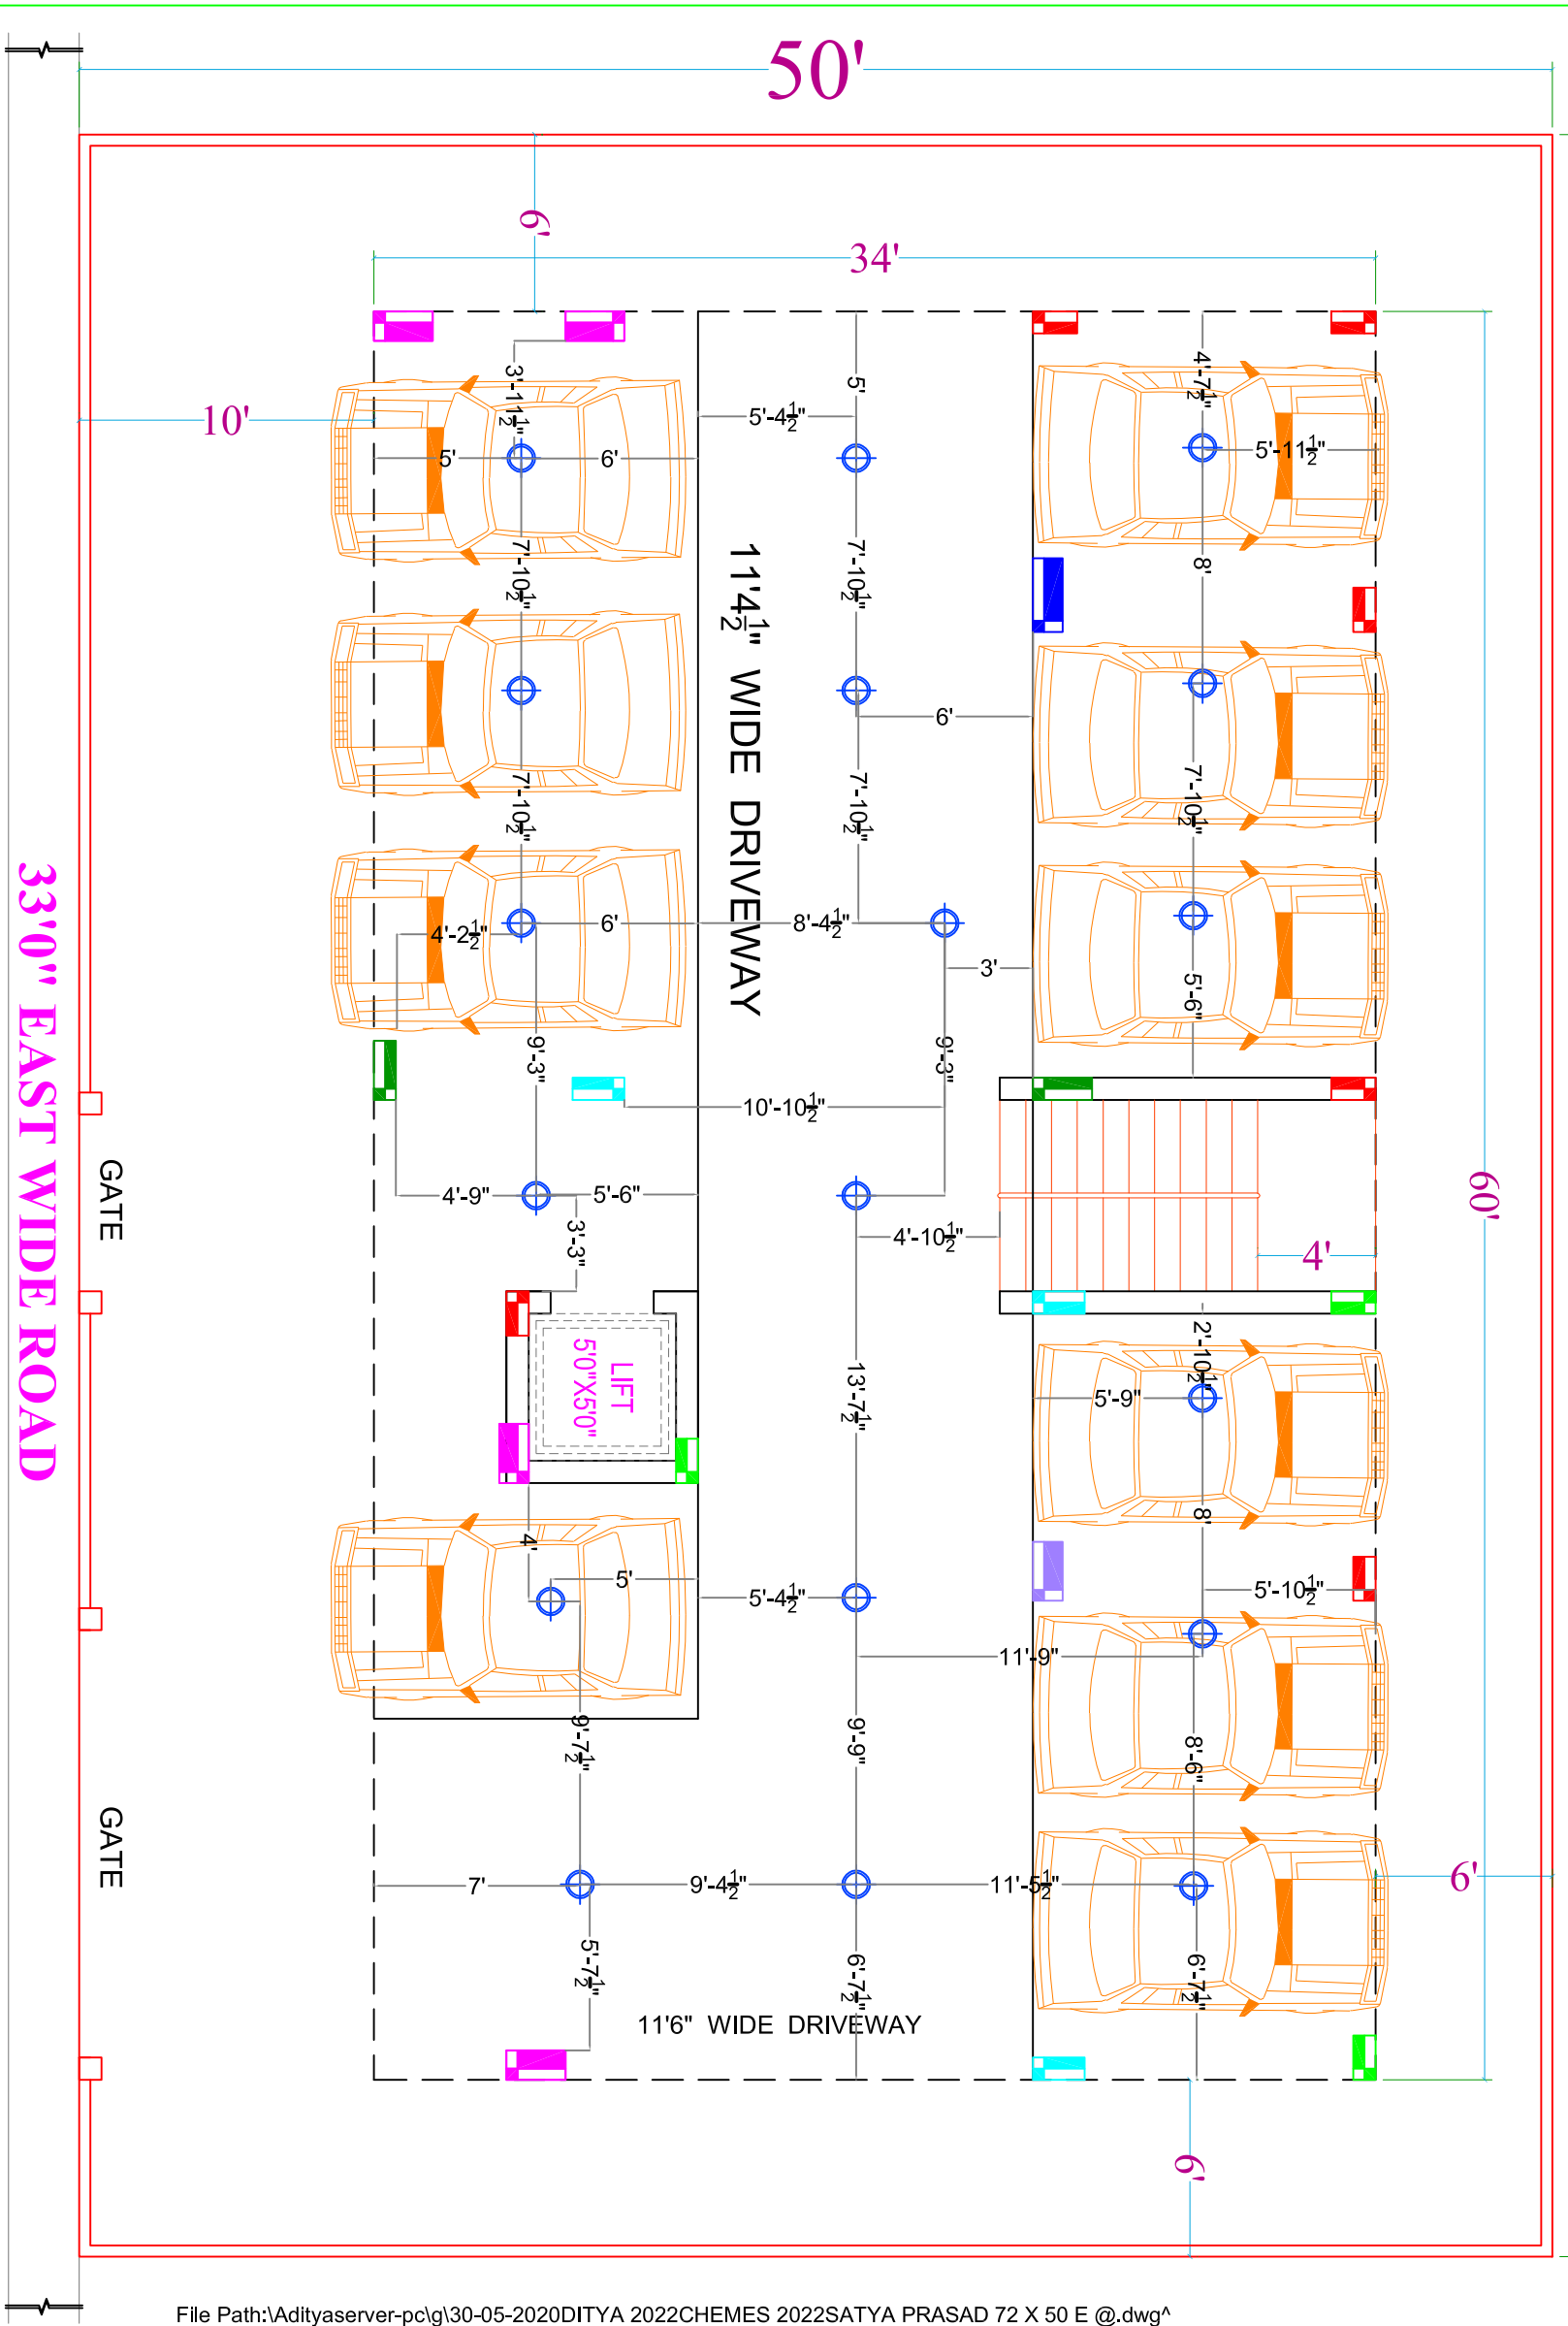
50'

6'

34'

10'

3'-11$\frac{1}{2}$"

5'-4$\frac{1}{2}$"

5'

4'-7$\frac{1}{2}$"

5'

6'

5'-11$\frac{1}{2}$"

7'-10$\frac{1}{2}$"

11'4$\frac{1}{2}$" WIDE DRIVEWAY

7'-10$\frac{1}{2}$"

8'

6'

7'-10$\frac{1}{2}$"

7'-10$\frac{1}{2}$"

7'-10$\frac{1}{2}$"

33'0" EAST WIDE ROAD

4'-2$\frac{1}{2}$"

6'

8'-4$\frac{1}{2}$"

3'

5'-6"

9'-3"

9'-3"

10'-10$\frac{1}{2}$"

GATE

4'-9"

5'-6"

3'-3"

4'-10$\frac{1}{2}$"

4'

60'

2'-10$\frac{1}{2}$"

LIFT
5'0"X5'0"

13'-7$\frac{1}{2}$"

5'-9"

8'

4'

5'

5'-4$\frac{1}{2}$"

5'-10$\frac{1}{2}$"

11'-9"

9'-7$\frac{1}{2}$"

9'-9"

8'-6"

GATE

7'

9'-4$\frac{1}{2}$"

11'-5$\frac{1}{2}$"

6'

5'-7$\frac{1}{2}$"

6'-7$\frac{1}{2}$"

6'-7$\frac{1}{2}$"

11'6" WIDE DRIVEWAY

6'

File Path:\Adityaserver-pc\g\30-05-2020DITYA 2022CHEMES 2022SATYA PRASAD 72 X 50 E @.dwg^